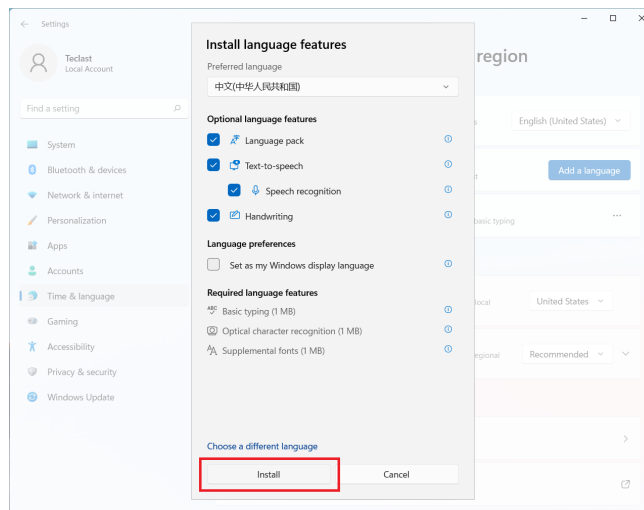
Settings

Teclast
Local Account

Find a setting

System
Bluetooth & devices
Network & internet
Personalization
Apps
Accounts
Time & language
Gaming
Accessibility
Privacy & security
Windows Update

region

English (United States)

Add a language

basic typing

United States

Recommended

Install language features

Preferred language

中文(中华人民共和国)

Optional language features

Language pack

Text-to-speech

Speech recognition

Handwriting

Language preferences

Set as my Windows display language

Required language features

Basic typing (1 MB)

Optical character recognition (1 MB)

Supplemental fonts (1 MB)

Choose a different language

Install

Cancel